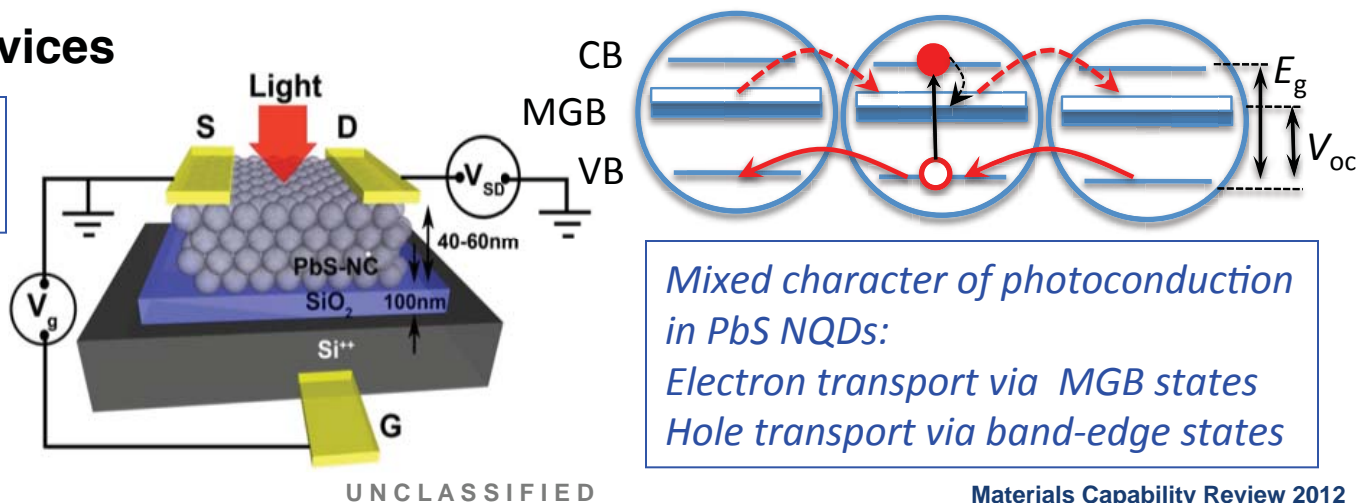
vices

Light

S

D

$V_{SD}$

40-60nm

PbS-NC

$SiO_2$

100nm

$Si^{++}$

$V_g$

G

CB

MGB

VB

$E_g$

$V_{oc}$

Mixed character of photoconduction in PbS NQDs:
Electron transport via MGB states
Hole transport via band-edge states

UNCLASSIFIED

Materials Capability Review 2012